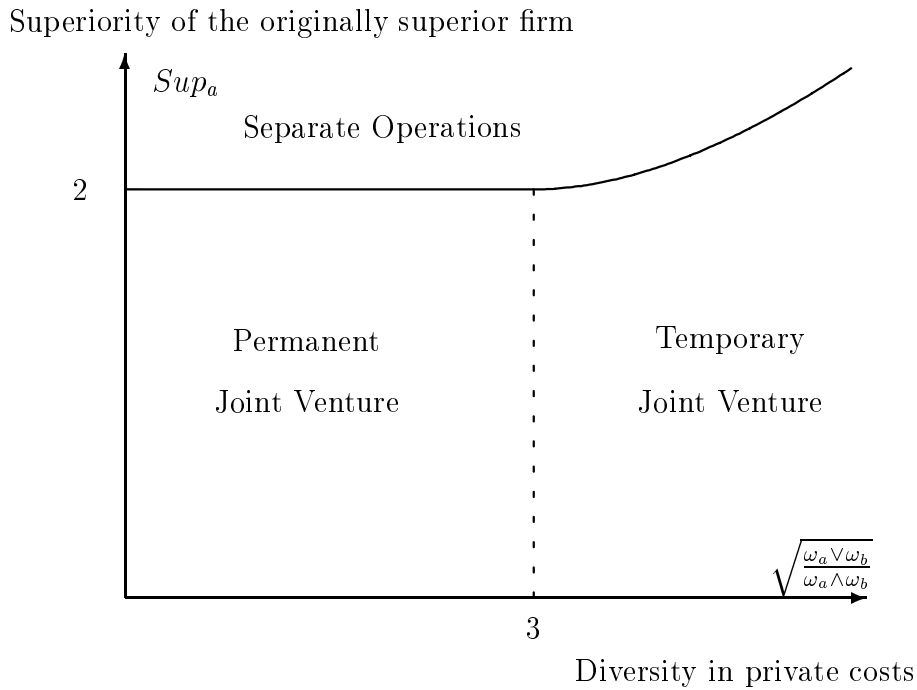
Superiority of the originally superior firm

$Sup_a$

Separate Operations

2

Permanent

Joint Venture

Temporary

Joint Venture

$\sqrt{\frac{\omega_a \vee \omega_b}{\omega_a \wedge \omega_b}}$

3

Diversity in private costs